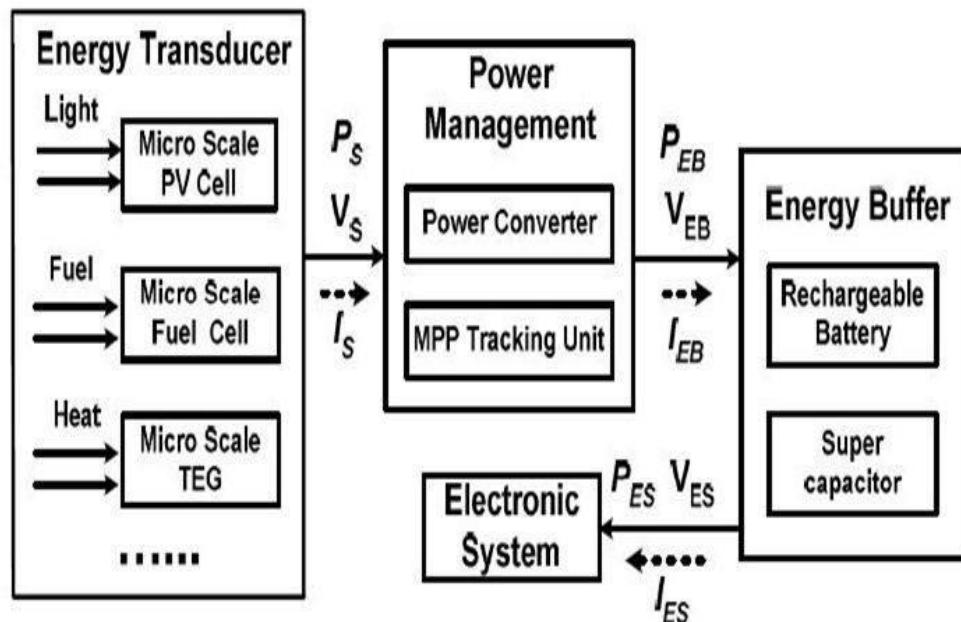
Energy Transducer

Light
Micro Scale PV Cell

Fuel
Micro Scale Fuel Cell

Heat
Micro Scale TEG

......

$P_S$
$V_S$
$I_S$

Power Management

Power Converter

MPP Tracking Unit

$P_{EB}$
$V_{EB}$
$I_{EB}$

Energy Buffer

Rechargeable Battery

Super capacitor

$P_{ES}$ $V_{ES}$
$I_{ES}$

Electronic System